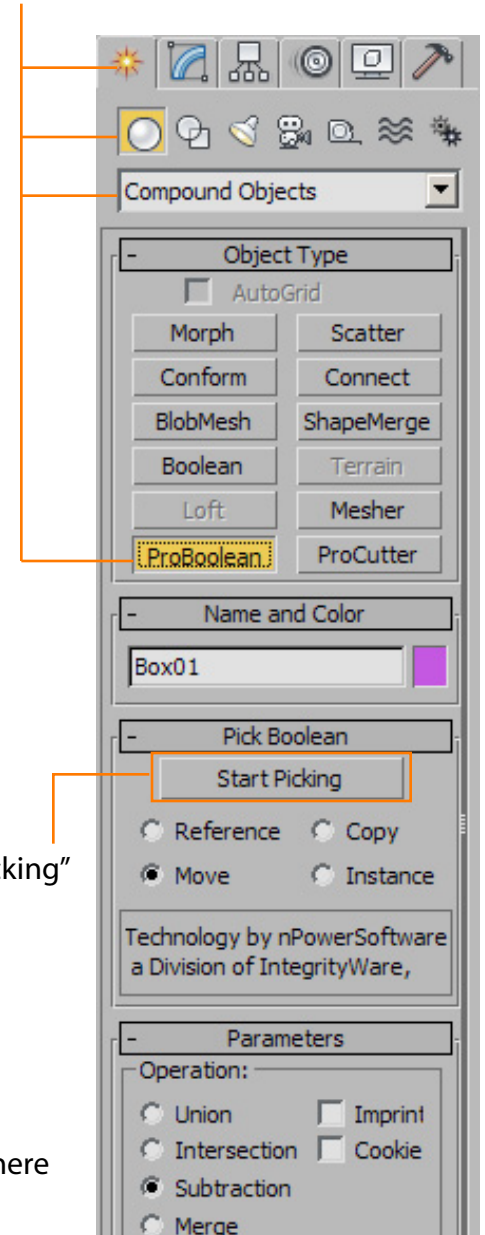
Compound Objects

- Object Type

AutoGrid

| Morph | Scatter |
|---|---|
| Conform | Connect |
| BlobMesh | ShapeMerge |
| Boolean | Terrain |
| Loft | Mesher |
| ProBoolean | ProCutter |

- Name and Color

Box01

- Pick Boolean

Start Picking

king”

Reference Copy

Move Instance

Technology by nPowerSoftware a Division of IntegrityWare,

- Parameters

Operation:

Union Imprint

Intersection Cookie

here

Subtraction

Merge